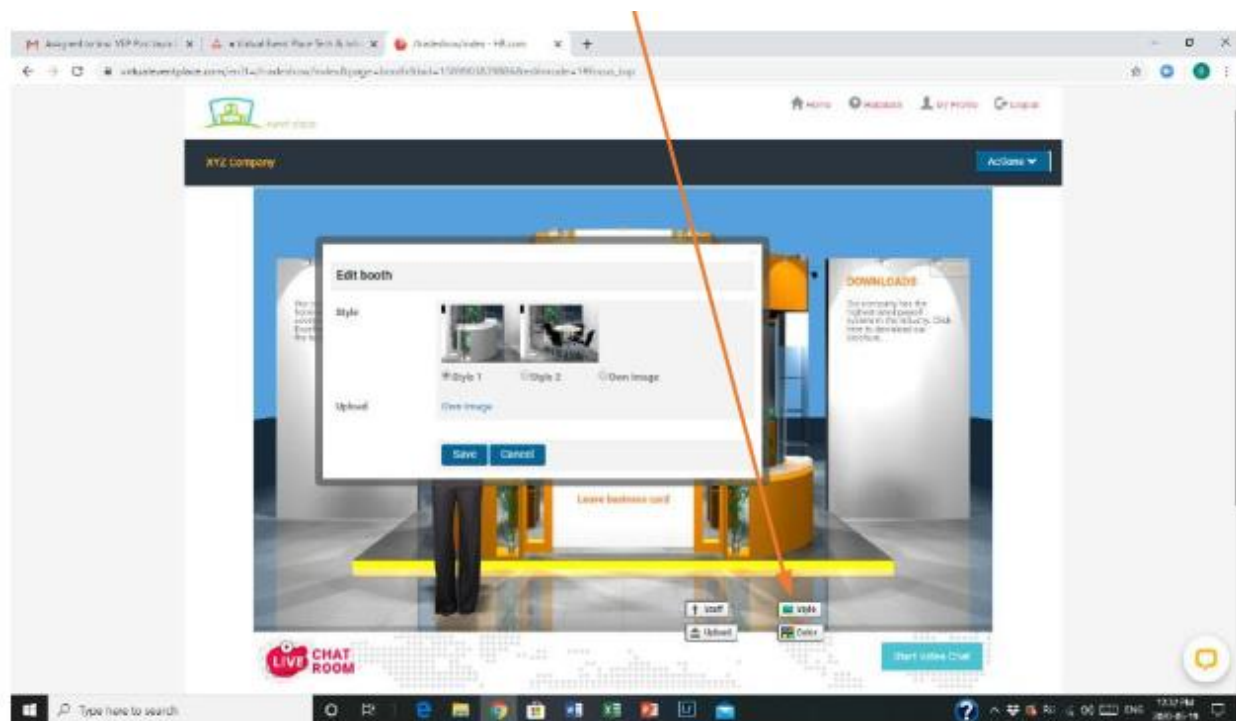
XYZ Company

Actions

Home Webinars My Profile Logout

Edit booth

Style

Style 1 Style 2 Own image

Upload

Own image

Save Cancel

DOWNLOADS

Our company has the highest rated payroll system in the industry. Click here to download our brochure.

Leave business card

Staff

Visits

Upload

Colors

LIVE CHAT ROOM

Start Video Chat

Type here to search

ENG